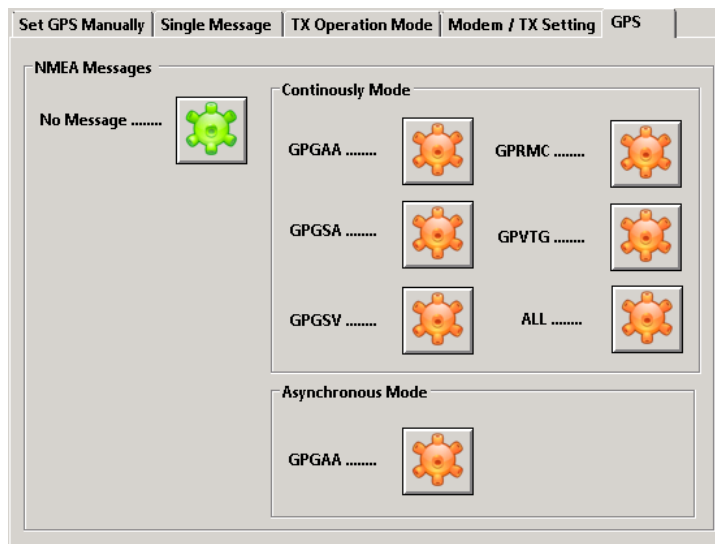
Set GPS Manually | Single Message | TX Operation Mode | Modem / TX Setting | GPS

NMEA Messages

No Message ........

Continously Mode

GPGAA ........

GPRMC ........

GPGSA ........

GPVTG ........

GPGSV ........

ALL ........

Asynchronous Mode

GPGAA ........